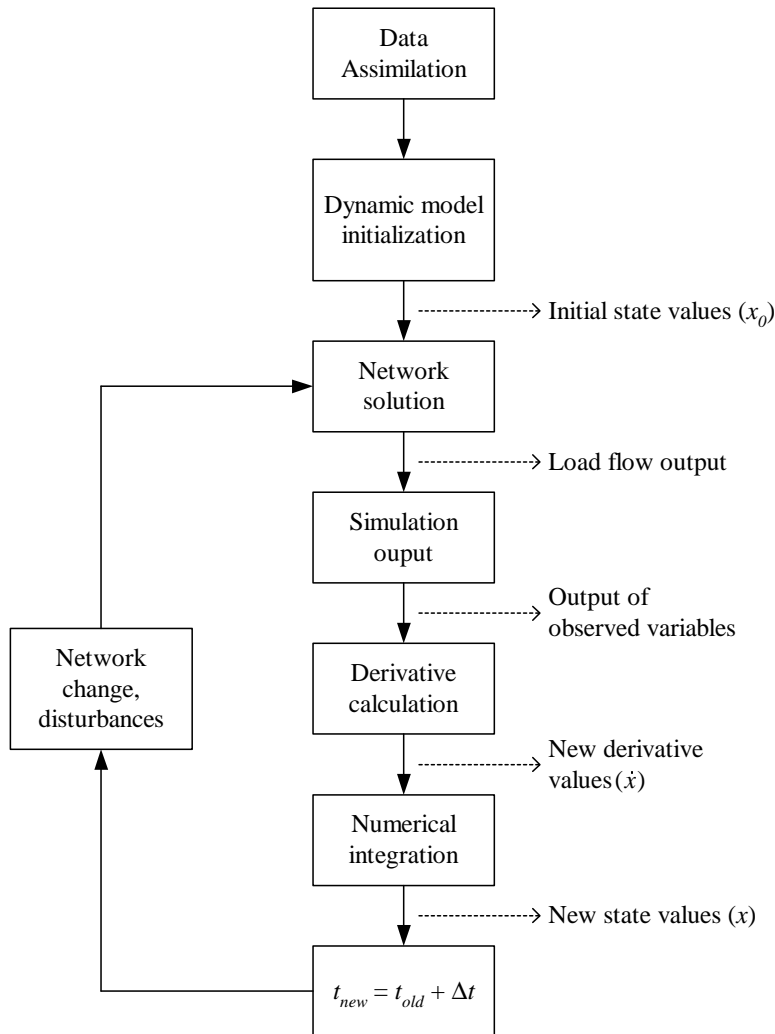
Data Assimilation

Dynamic model initialization

Initial state values ($x_0$)

Network solution

Load flow output

Simulation ouput

Output of observed variables

Derivative calculation

New derivative values($\dot{x}$)

Numerical integration

New state values ($x$)

$t_{new} = t_{old} + \Delta t$

Network change, disturbances